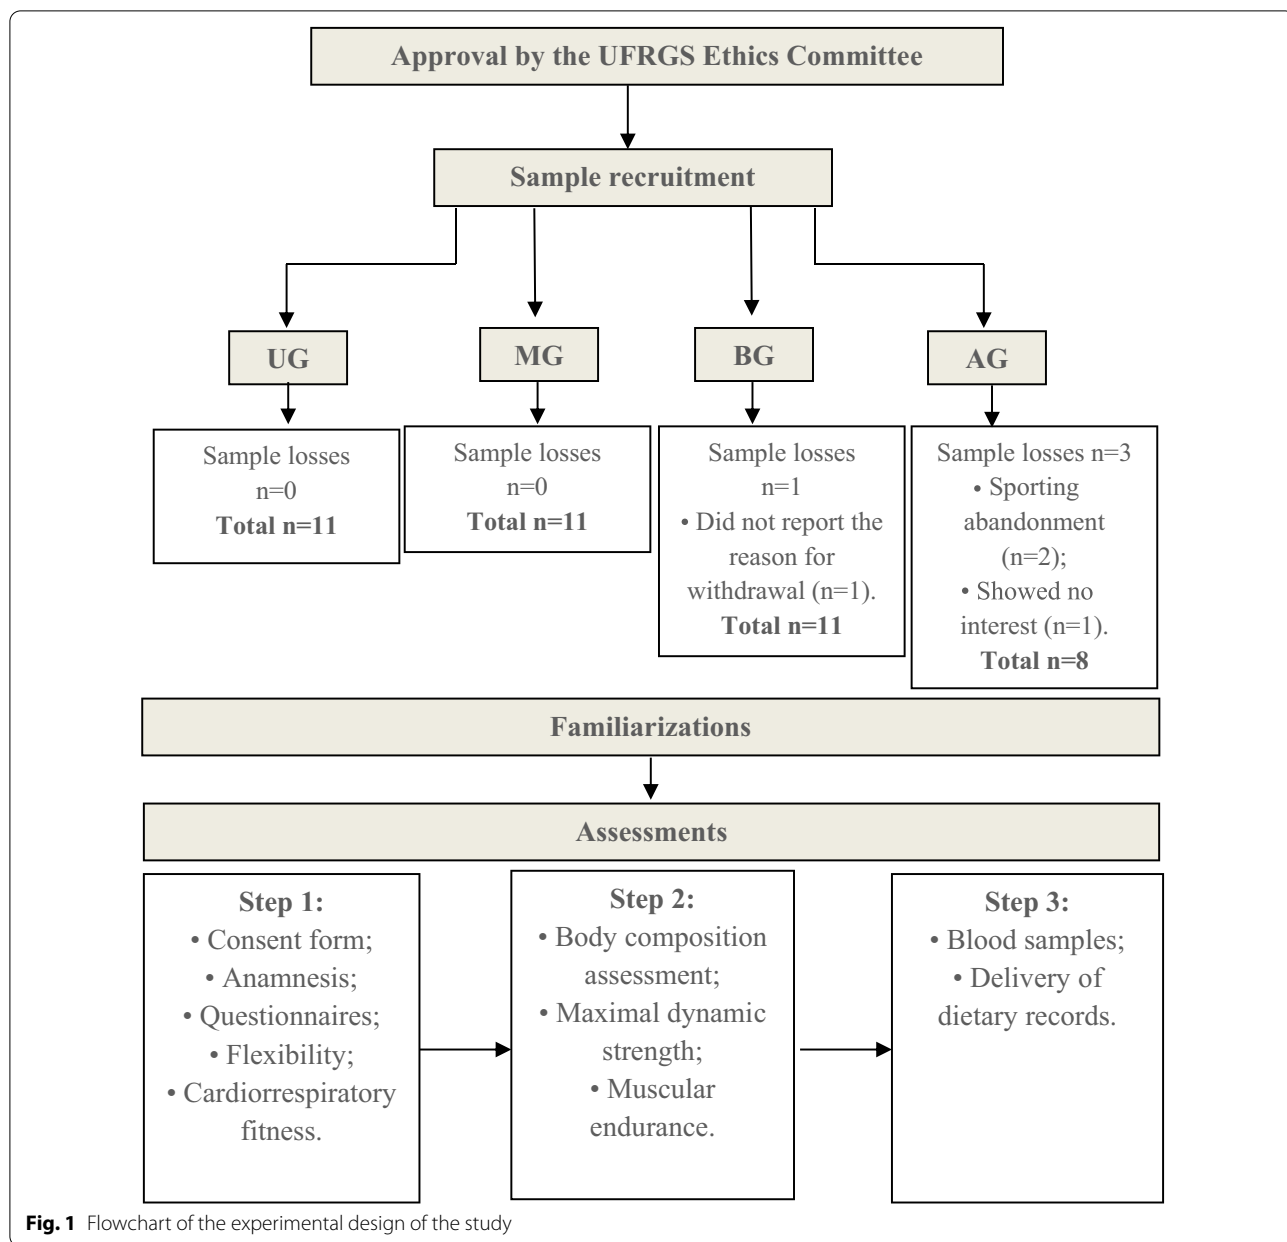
Approval by the UFRGS Ethics Committee

Sample recruitment

UG

MG

BG

AG

Sample losses
n=0
**Total n=11**

Sample losses
n=0
**Total n=11**

Sample losses
n=1
• Did not report the reason for withdrawal (n=1).
**Total n=11**

Sample losses n=3
• Sporting abandonment (n=2);
• Showed no interest (n=1).
**Total n=8**

Familiarizations

Assessments

**Step 1:**
• Consent form;
• Anamnesis;
• Questionnaires;
• Flexibility;
• Cardiorrespiratory fitness.

**Step 2:**
• Body composition assessment;
• Maximal dynamic strength;
• Muscular endurance.

**Step 3:**
• Blood samples;
• Delivery of dietary records.

**Fig. 1** Flowchart of the experimental design of the study